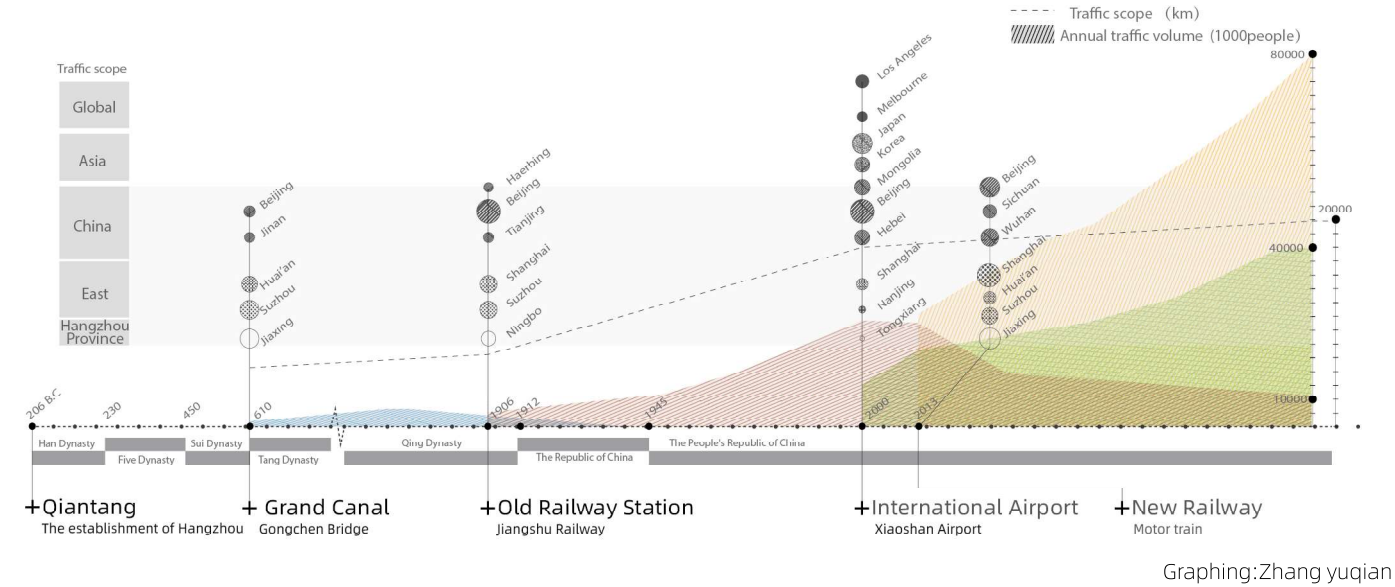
Traffic scope (km)
Annual traffic volume (1000people)

Traffic scope
Global
Asia
China
East
Hangzhou Province

Beijing
Jinan
Huai'an
Suzhou
Jiaxing

Haerbing
Beijing
Tianjing
Shanghai
Suzhou
Ningbo

Los Angeles
Melbourne
Japan
Korea
Mongolia
Beijing
Hebei
Shanghai
Nanjing
Tongxiang

Beijing
Sichuan
Wuhan
Shanghai
Huai'an
Suzhou
Jiaxing

80000
20000
40000
10000

206 B.C.
230
450
610
1906
1912
1945
2000
2013

Han Dynasty
Five Dynasty
Sui Dynasty
Tang Dynasty
Qing Dynasty
The Republic of China
The People's Republic of China

+Qiantang
The establishment of Hangzhou
+ Grand Canal
Gongchen Bridge
+Old Railway Station
Jiangshu Railway
+International Airport
Xiaoshan Airport
+New Railway
Motor train

Graphing:Zhang yuqian